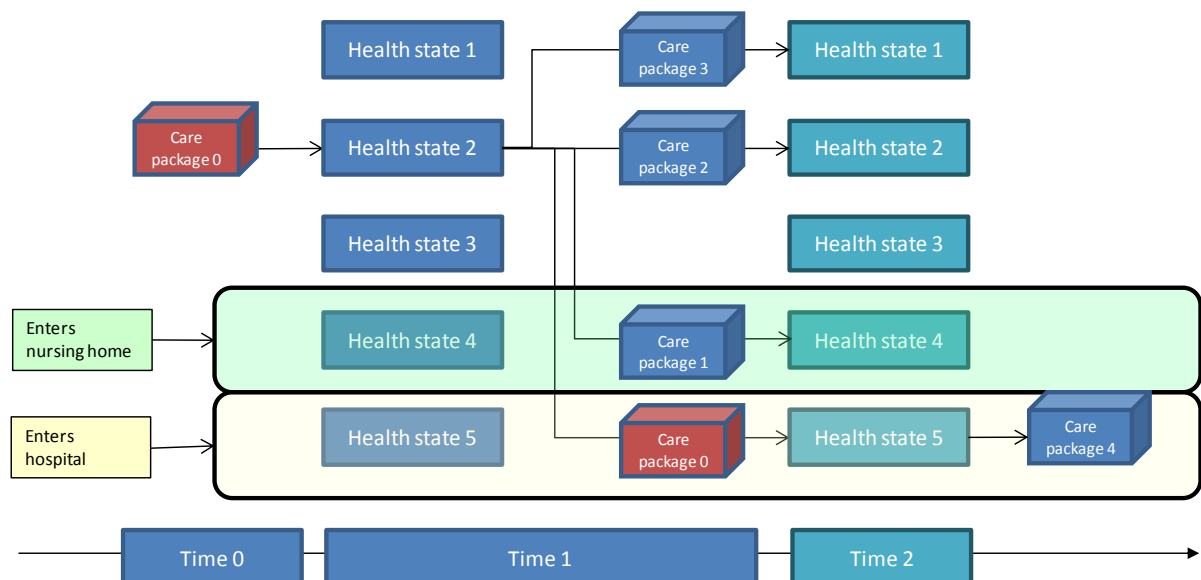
Health state 1

Care package 3

Health state 1

Care package 0

Health state 2

Care package 2

Health state 2

Health state 3

Health state 3

Enters nursing home

Health state 4

Care package 1

Health state 4

Enters hospital

Health state 5

Care package 0

Health state 5

Care package 4

Time 0

Time 1

Time 2